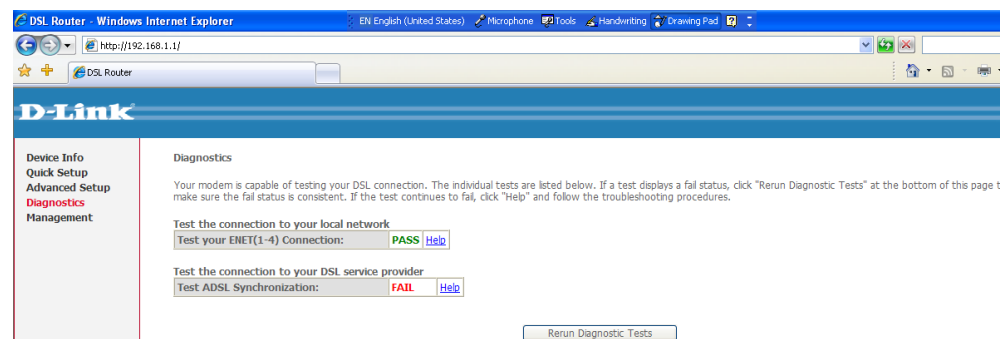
DSL Router - Windows Internet Explorer
EN English (United States) Microphone Tools Handwriting Drawing Pad
http://192.168.1.1/
DSL Router
D-Link
Device Info
Quick Setup
Advanced Setup
Diagnostics
Management
Diagnostics

Your modem is capable of testing your DSL connection. The individual tests are listed below. If a test displays a fail status, click "Rerun Diagnostic Tests" at the bottom of this page t make sure the fail status is consistent. If the test continues to fail, click "Help" and follow the troubleshooting procedures.

Test the connection to your local network

| Test your ENET(1-4) Connection: | PASS | Help |
|---|---|---|

Test the connection to your DSL service provider

| Test ADSL Synchronization: | FAIL | Help |
|---|---|---|

Rerun Diagnostic Tests